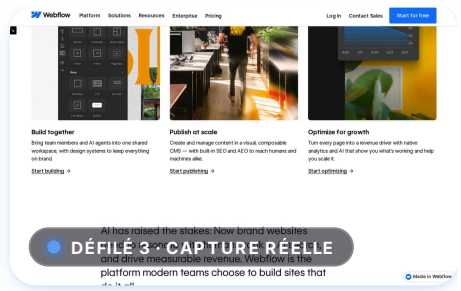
Webflow Platform Solutions Resources Enterprise Pricing Log in Contact Sales Start for free

Build together
Bring team members and AI agents into one shared workspace, with design systems to keep everything on brand.
Start building →

Publish at scale
Create and manage content in a visual, composable CMS — with built-in SEO and AEO to reach humans and machines alike.
Start publishing →

Optimize for growth
Turn every page into a revenue driver with native analytics and AI that show you what's working and help you scale it.
Start optimizing →

AI has raised the stakes. Now brand websites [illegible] and drive measurable revenue. Webflow is the platform modern teams choose to build sites that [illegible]

DÉFILÉ 3 - CAPTURE RÉELLE

Made in Webflow